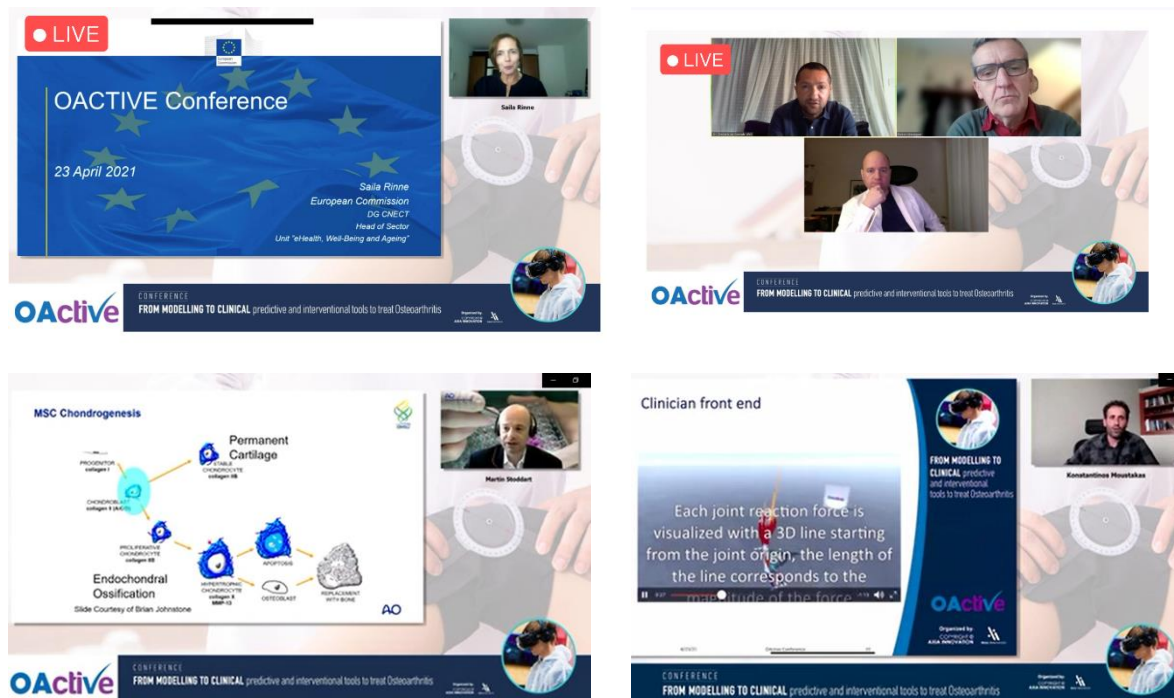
LIVE

OACTIVE Conference

23 April 2021

Saila Rinne
European Commission
DG CNECT
Head of Sector
Unit "eHealth, Well-Being and Ageing"

Saila Rinne

OActive

CONFERENCE
FROM MODELLING TO CLINICAL predictive and interventional tools to treat Osteoarthritis

LIVE

OActive

CONFERENCE
FROM MODELLING TO CLINICAL predictive and interventional tools to treat Osteoarthritis

MSC Chondrogenesis

Permanent Cartilage

PROGENITOR collagen I

STABLE CHONDROCYTE collagen IIB

CHONDROBLAST collagen II (A+B)

PROLIFERATIVE CHONDROCYTE collagen IIB

HYPERTROPHIC CHONDROCYTE collagen X MMP-13

APOPTOSIS

OSTEOBLAST

REPLACEMENT WITH BONE

Endochondral Ossification

Slide Courtesy of Brian Johnstone

AO

Martin Stoddart

OActive

CONFERENCE
FROM MODELLING TO CLINICAL predictive and interventional tools to treat Osteoarthritis

Clinician front end

Each joint reaction force is visualized with a 3D line starting from the joint origin, the length of the line corresponds to the magnitude of the force

FROM MODELLING TO CLINICAL predictive and interventional tools to treat Osteoarthritis

OActive

Konstantinos Moustakas

CONFERENCE
FROM MODELLING TO CLINICAL predictive and interventional tools to treat Osteoarthritis